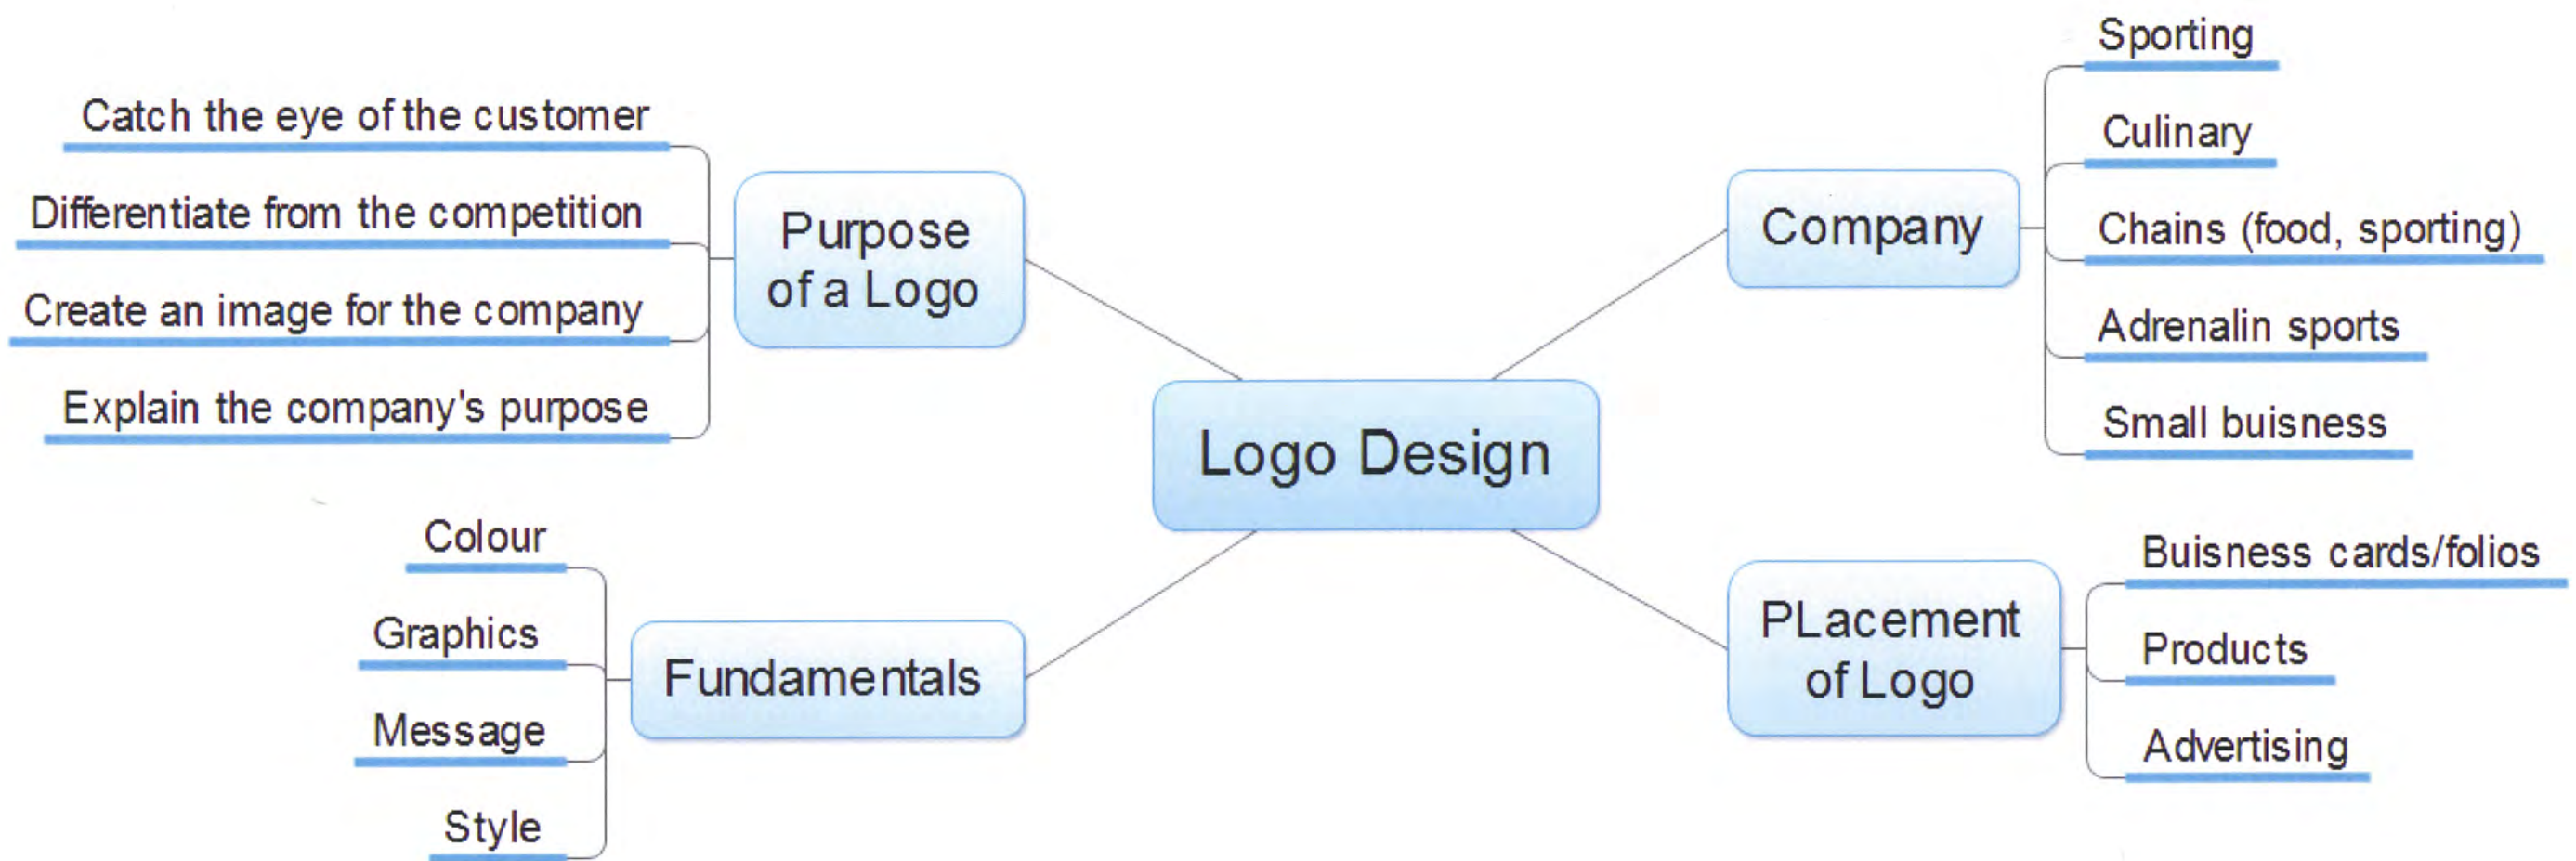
Logo Design

Purpose of a Logo

Catch the eye of the customer

Differentiate from the competition

Create an image for the company

Explain the company's purpose

Company

Sporting

Culinary

Chains (food, sporting)

Adrenalin sports

Small buisness

Fundamentals

Colour

Graphics

Message

Style

PLacement of Logo

Buisness cards/folios

Products

Advertising